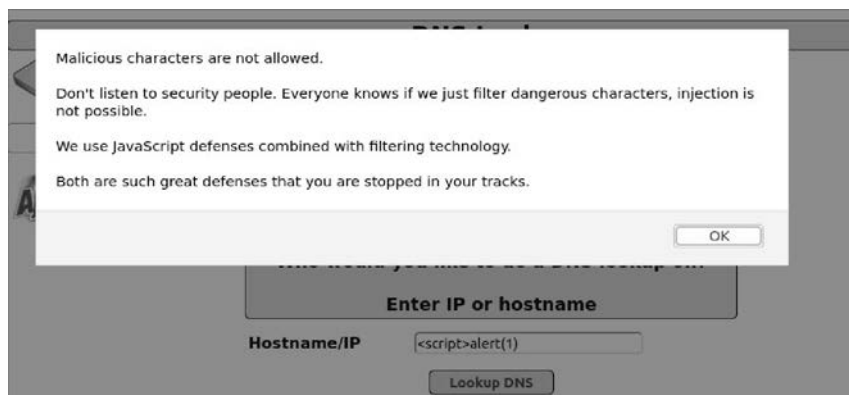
DNS Lookup

Malicious characters are not allowed.

Don't listen to security people. Everyone knows if we just filter dangerous characters, injection is not possible.

We use JavaScript defenses combined with filtering technology.

Both are such great defenses that you are stopped in your tracks.

OK

Who would you like to do a DNS lookup on?

Enter IP or hostname

Hostname/IP <script>alert(1)

Lookup DNS